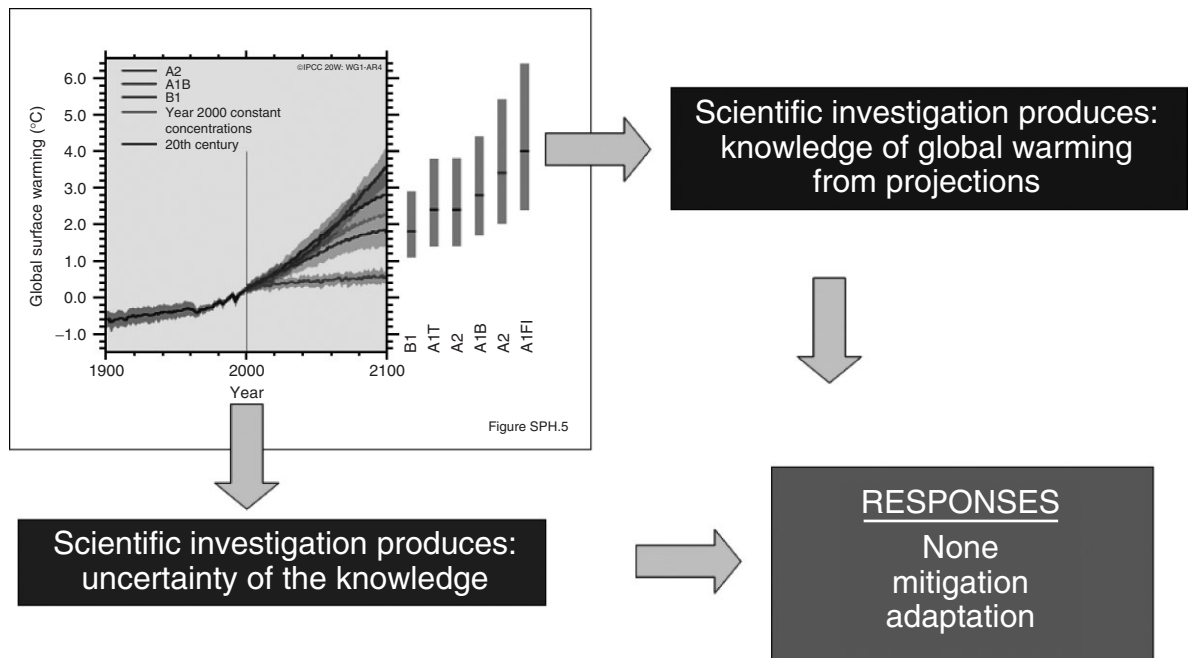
©IPCC 20W: WG1-AR4

A2
A1B
B1
Year 2000 constant concentrations
20th century

Global surface warming (°C)

6.0
5.0
4.0
3.0
2.0
1.0
0.0
−1.0

1900
2000
2100
Year

B1
A1T
A2
A1B
A2
A1FI

Figure SPH.5

Scientific investigation produces: knowledge of global warming from projections

Scientific investigation produces: uncertainty of the knowledge

RESPONSES
None
mitigation
adaptation